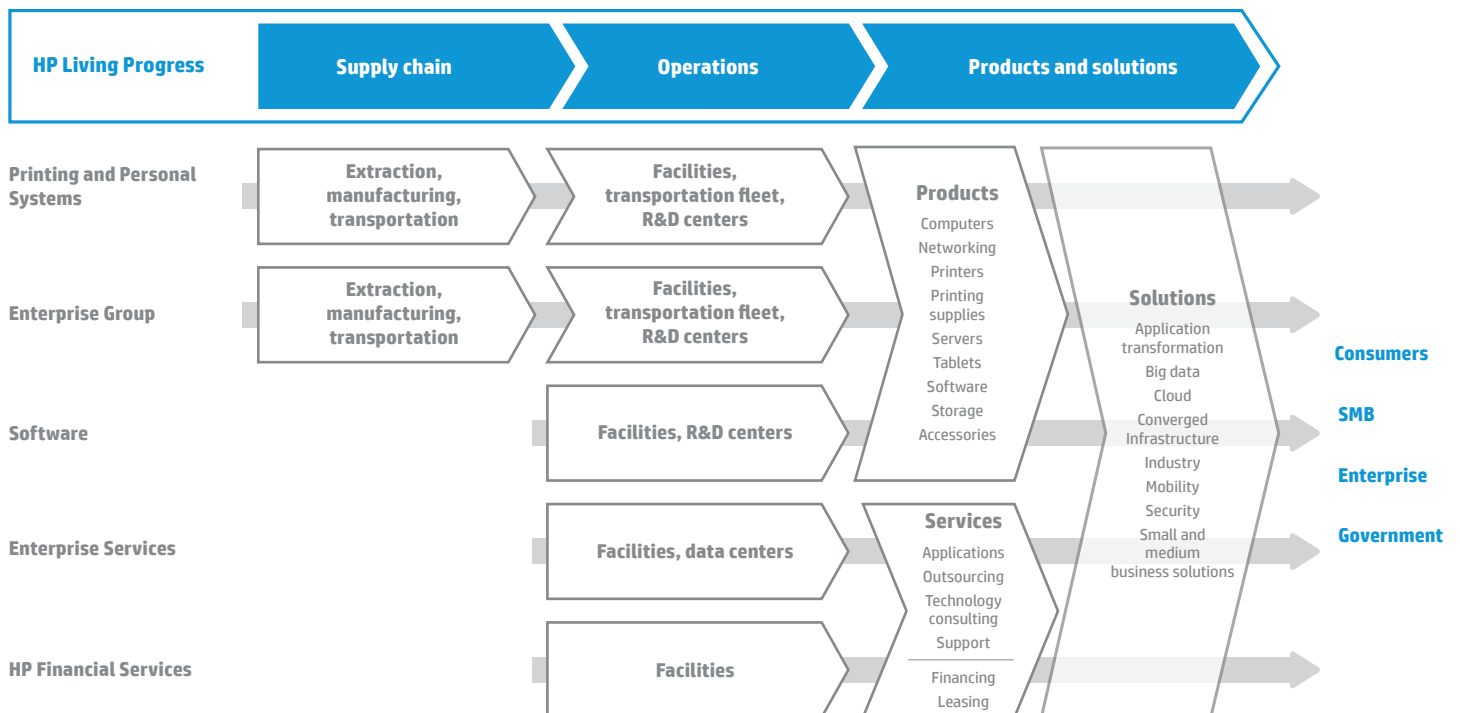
HP Living Progress

Supply chain

Operations

Products and solutions

Printing and Personal Systems

Extraction, manufacturing, transportation

Facilities, transportation fleet, R&D centers

Enterprise Group

Extraction, manufacturing, transportation

Facilities, transportation fleet, R&D centers

Software

Facilities, R&D centers

Enterprise Services

Facilities, data centers

HP Financial Services

Facilities

Products
Computers
Networking
Printers
Printing supplies
Servers
Tablets
Software
Storage
Accessories

Services
Applications
Outsourcing
Technology consulting
Support
Financing
Leasing

Solutions
Application transformation
Big data
Cloud
Converged Infrastructure
Industry
Mobility
Security
Small and medium business solutions

Consumers

SMB

Enterprise

Government